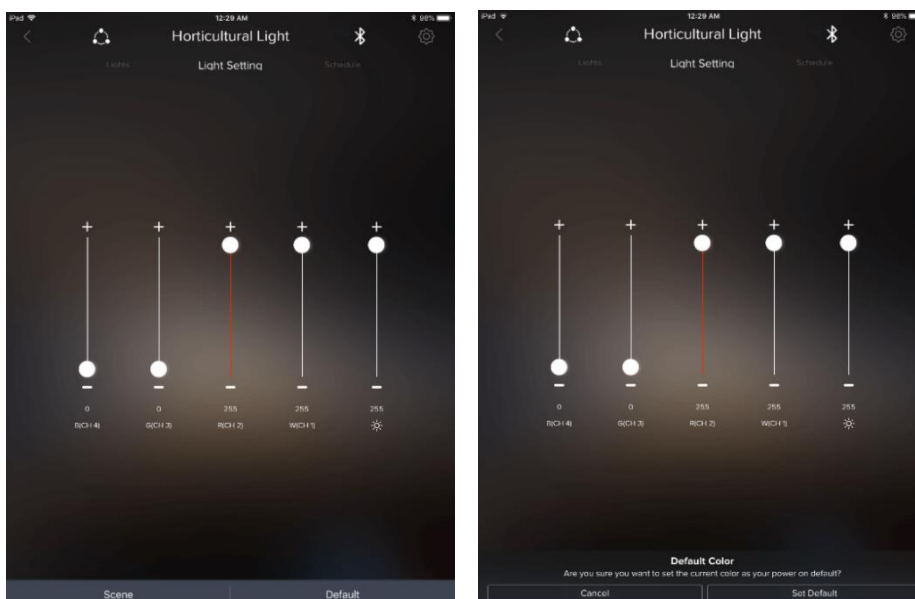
iPad
12:29 AM
98%
Horticultural Light
Lights
Light Setting
Schedule
+
+
+
+
+
0
0
255
255
255
B(CH 4)
G(CH 3)
R(CH 2)
W(CH 1)
Scene
Default

iPad
12:29 AM
98%
Horticultural Light
Lights
Light Setting
Schedule
+
+
+
+
+
0
0
255
255
255
B(CH 4)
G(CH 3)
R(CH 2)
W(CH 1)
Default Color
Are you sure you want to set the current color as your power on default?
Cancel
Set Default